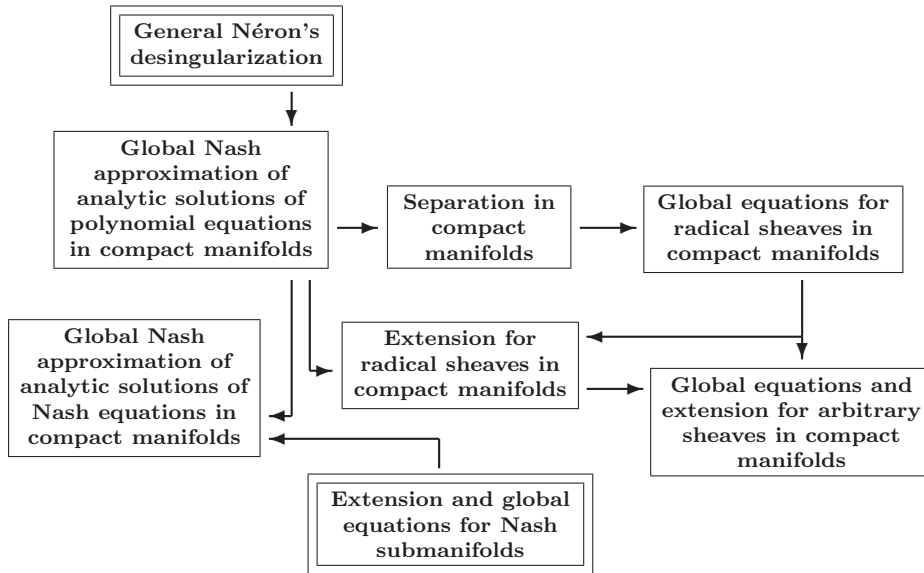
General Néron's desingularization

Global Nash approximation of analytic solutions of polynomial equations in compact manifolds

Separation in compact manifolds

Global equations for radical sheaves in compact manifolds

Global Nash approximation of analytic solutions of Nash equations in compact manifolds

Extension for radical sheaves in compact manifolds

Global equations and extension for arbitrary sheaves in compact manifolds

Extension and global equations for Nash submanifolds